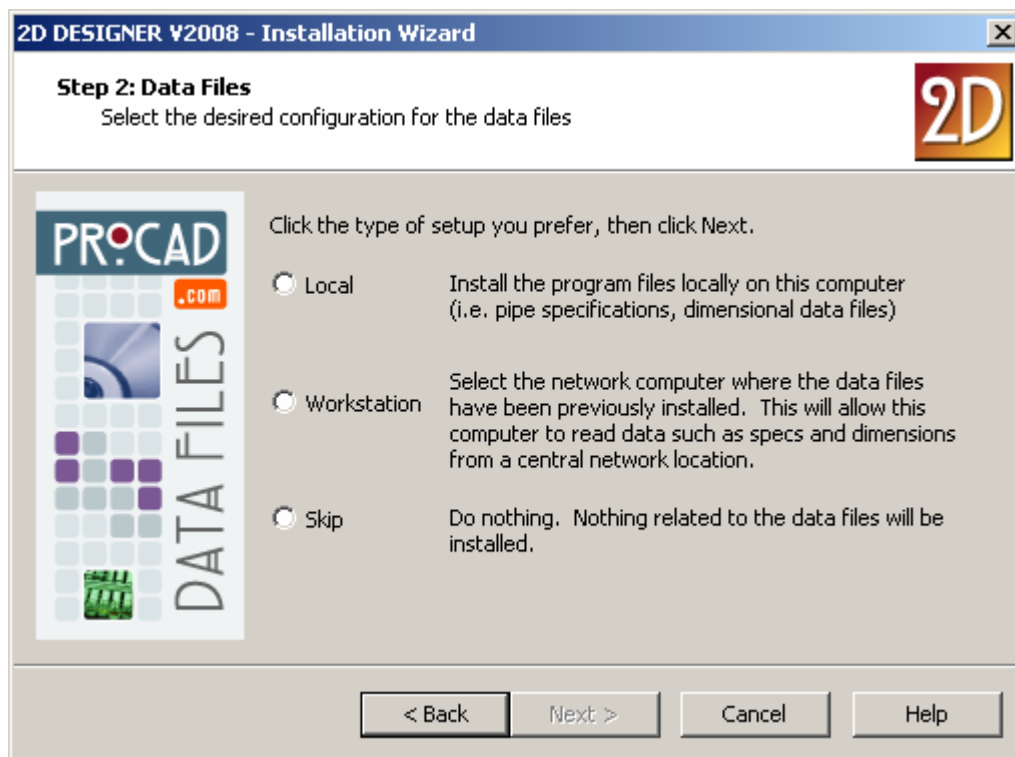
2D DESIGNER V2008 - Installation Wizard

×

Step 2: Data Files

Select the desired configuration for the data files

2D

PROCAD

.com

DATA FILES

Click the type of setup you prefer, then click Next.

Local

Install the program files locally on this computer (i.e. pipe specifications, dimensional data files)

Workstation

Select the network computer where the data files have been previously installed. This will allow this computer to read data such as specs and dimensions from a central network location.

Skip

Do nothing. Nothing related to the data files will be installed.

< Back

Next >

Cancel

Help